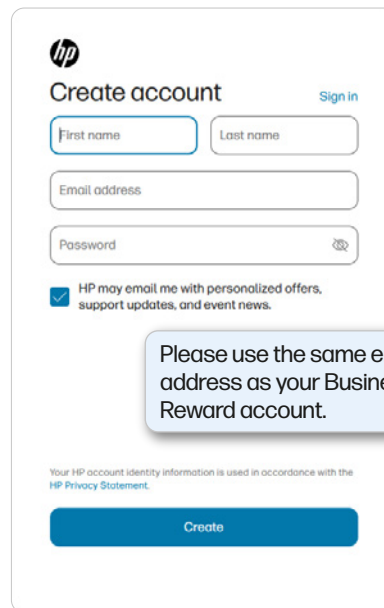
hp

Create account

Sign in

First name

Last name

Email address

Password

HP may email me with personalized offers, support updates, and event news.

Please use the same e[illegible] address as your Busine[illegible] Reward account.

Your HP account identity information is used in accordance with the HP Privacy Statement.

Create